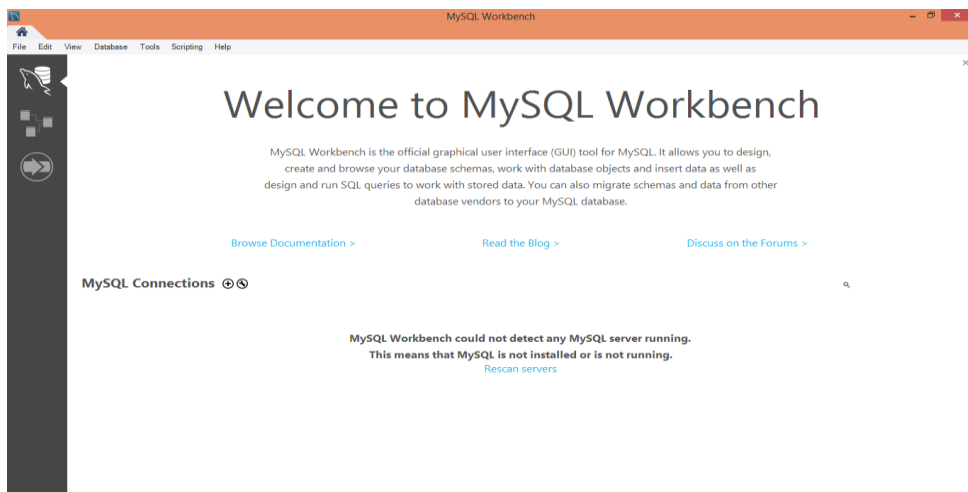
MySQL Workbench

File Edit View Database Tools Scripting Help

Welcome to MySQL Workbench

MySQL Workbench is the official graphical user interface (GUI) tool for MySQL. It allows you to design, create and browse your database schemas, work with database objects and insert data as well as design and run SQL queries to work with stored data. You can also migrate schemas and data from other database vendors to your MySQL database.

Browse Documentation >

Read the Blog >

Discuss on the Forums >

MySQL Connections

MySQL Workbench could not detect any MySQL server running.
This means that MySQL is not installed or is not running.
Rescan servers